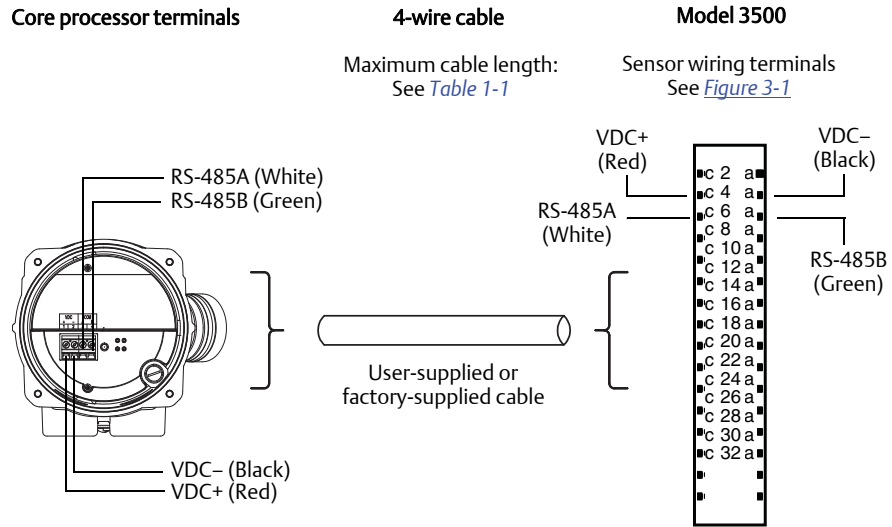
Core processor terminals

4-wire cable

Maximum cable length: See *Table 1-1*

Model 3500

Sensor wiring terminals See *Figure 3-1*

RS-485A (White)
RS-485B (Green)

VDC COM

VDC– (Black)
VDC+ (Red)

User-supplied or factory-supplied cable

VDC+ (Red)

RS-485A (White)

VDC– (Black)

RS-485B (Green)

c 2 a
c 4 a
c 6 a
c 8 a
c 10 a
c 12 a
c 14 a
c 16 a
c 18 a
c 20 a
c 22 a
c 24 a
c 26 a
c 28 a
c 30 a
c 32 a